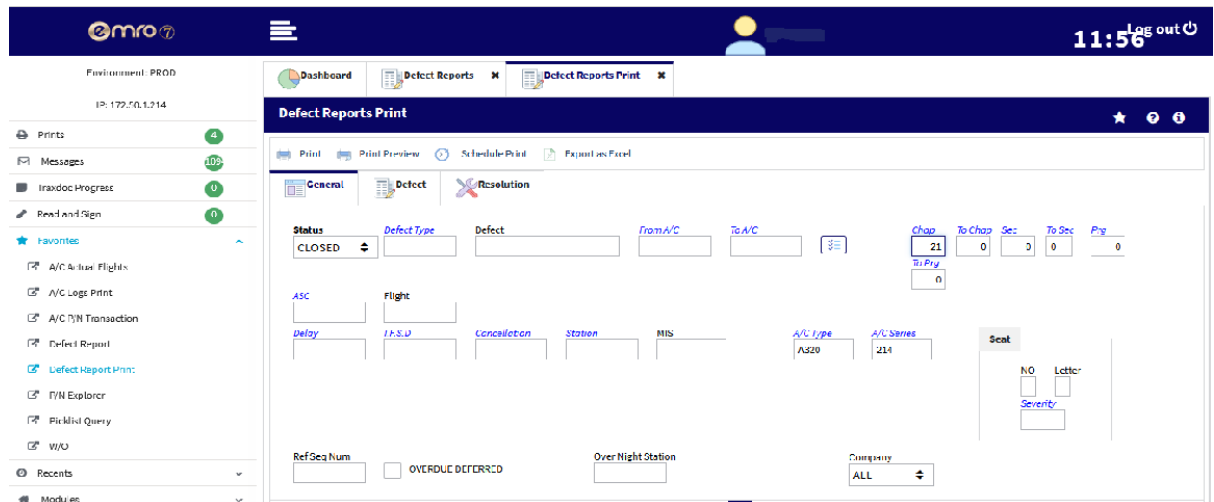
emro

11:56 Log out

Environment: PROD

IP: 172.50.1.214

Prints 4
Messages 109
Traxdoc Progress 0
Read and Sign 0
Favorites
A/C Actual Flights
A/C Logs Print
A/C P/N Transaction
Defect Report
Defect Report Print
P/N Explorer
Picklist Query
W/O
Recents
Modules

Dashboard
Defect Reports
Defect Reports Print

Defect Reports Print

Print Print Preview Schedule Print Export as Excel

General Defect Resolution

Status
CLOSED
Defect Type
Defect
From A/C
To A/C
Chap
21
To Chap
0
Sec
0
To Sec
0
Prg
0
To Prg
0

ASC
Flight

Delay
T.E.S.D
Cancellation
Station
MIS
A/C Type
A320
A/C Series
214

Seat
NO
Letter
Severity

Ref Seq Num
OVERDUE DEFERRED
Over Night Station
Company
ALL